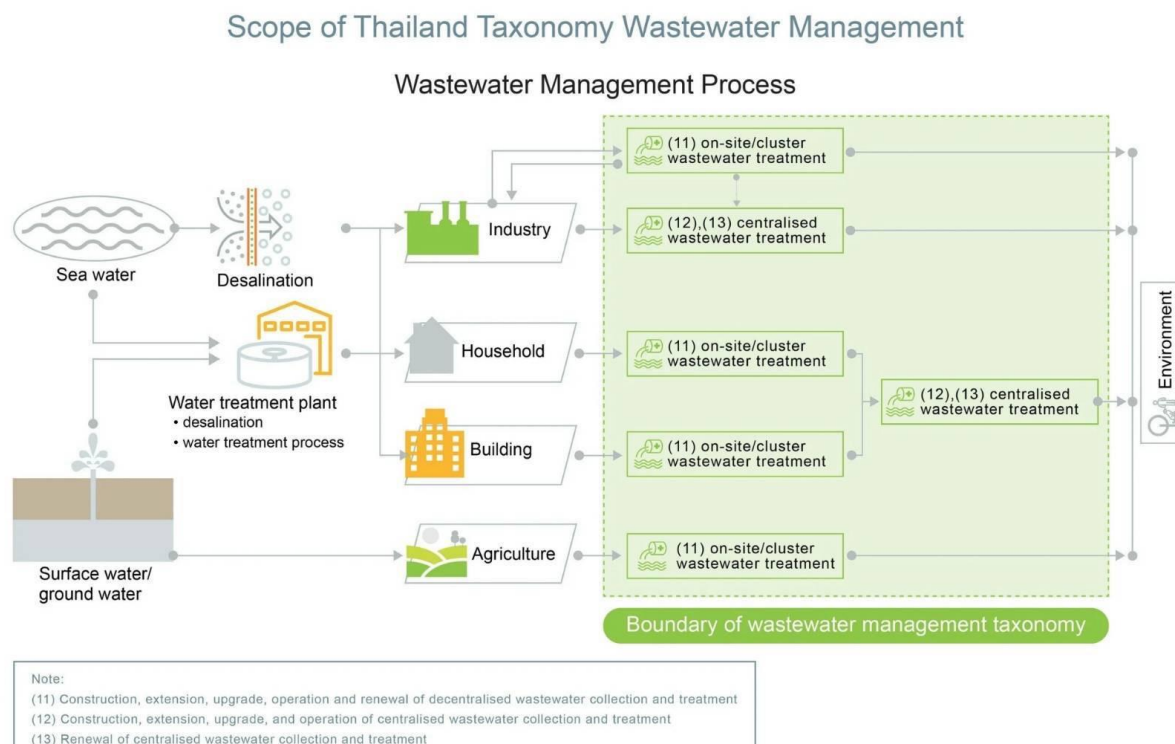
Scope of Thailand Taxonomy Wastewater Management

Wastewater Management Process

Sea water

Desalination

Water treatment plant
• desalination
• water treatment process

Surface water/ ground water

Industry

Household

Building

Agriculture

(11) on-site/cluster wastewater treatment

(12),(13) centralised wastewater treatment

(11) on-site/cluster wastewater treatment

(12),(13) centralised wastewater treatment

(11) on-site/cluster wastewater treatment

(11) on-site/cluster wastewater treatment

Environment

Boundary of wastewater management taxonomy

Note:
(11) Construction, extension, upgrade, operation and renewal of decentralised wastewater collection and treatment
(12) Construction, extension, upgrade, and operation of centralised wastewater collection and treatment
(13) Renewal of centralised wastewater collection and treatment